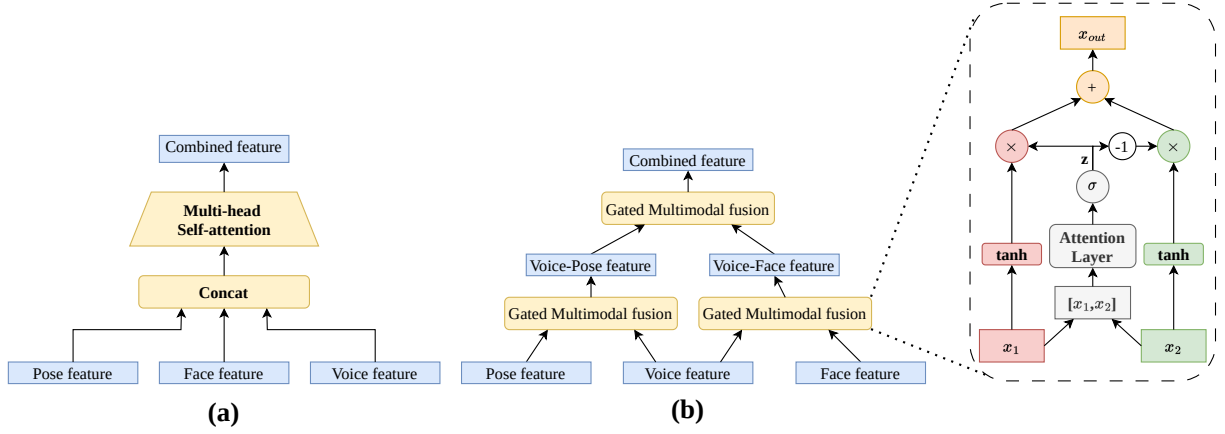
Combined feature

Multi-head Self-attention

Concat

Pose feature

Face feature

Voice feature

(a)

Combined feature

Gated Multimodal fusion

Voice-Pose feature

Voice-Face feature

Gated Multimodal fusion

Gated Multimodal fusion

Pose feature

Voice feature

Face feature

(b)

$x_{out}$

+

×

z

-1

×

$\sigma$

tanh

Attention Layer

tanh

$[x_1, x_2]$

$x_1$

$x_2$